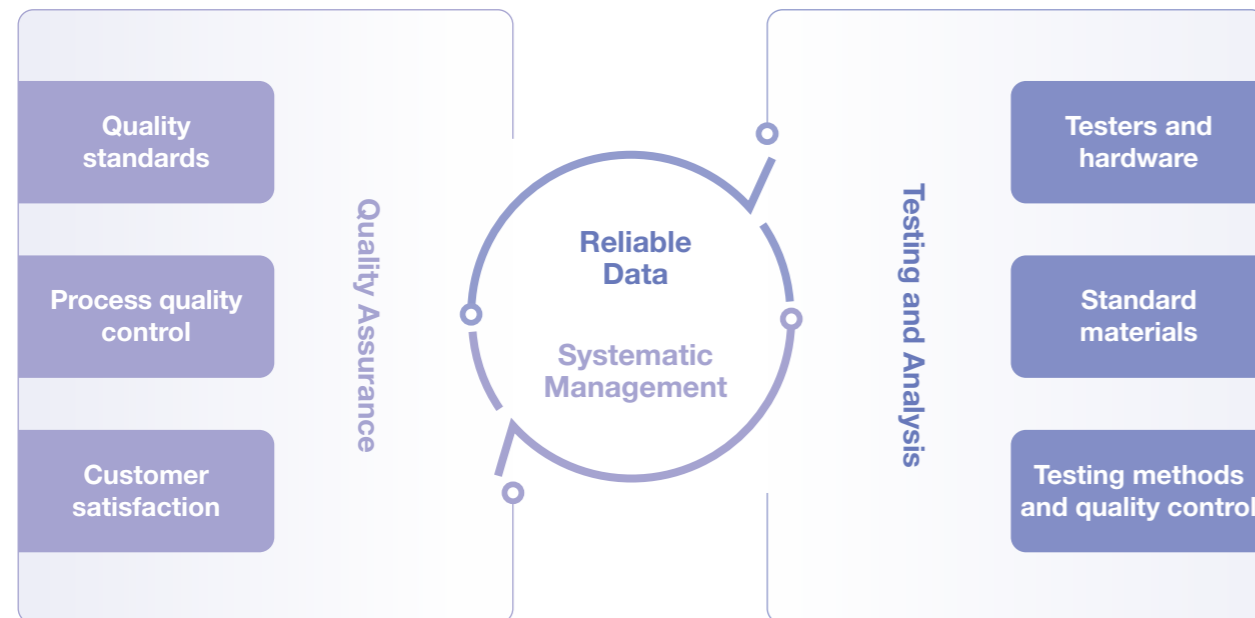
Quality standards

Process quality control

Customer satisfaction

Quality Assurance

Reliable Data

Systematic Management

Testing and Analysis

Testers and hardware

Standard materials

Testing methods and quality control